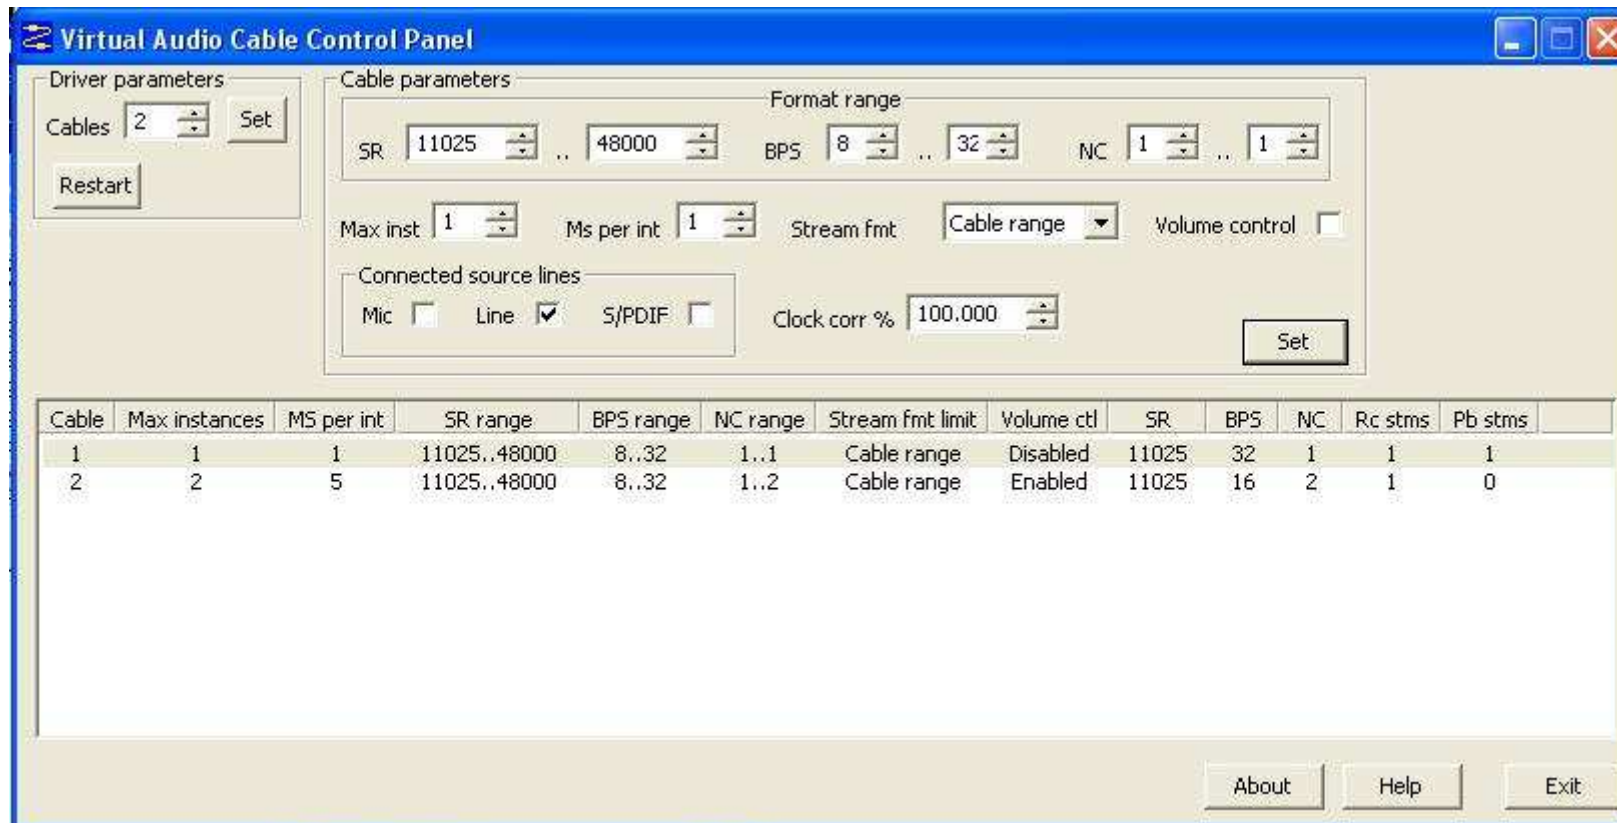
Virtual Audio Cable Control Panel

Driver parameters
Cables 2 Set
Restart

Cable parameters
Format range
SR 11025 .. 48000 BPS 8 .. 32 NC 1 .. 1
Max inst 1 Ms per int 1 Stream fmt Cable range Volume control
Connected source lines
Mic Line S/PDIF
Clock corr % 100.000
Set

| Cable | Max instances | MS per int | SR range | BPS range | NC range | Stream fmt limit | Volume ctl | SR | BPS | NC | Rc stms | Pb stms |
|---|---|---|---|---|---|---|---|---|---|---|---|---|
| 1 | 1 | 1 | 11025..48000 | 8..32 | 1..1 | Cable range | Disabled | 11025 | 32 | 1 | 1 | 1 |
| 2 | 2 | 5 | 11025..48000 | 8..32 | 1..2 | Cable range | Enabled | 11025 | 16 | 2 | 1 | 0 |

About Help Exit